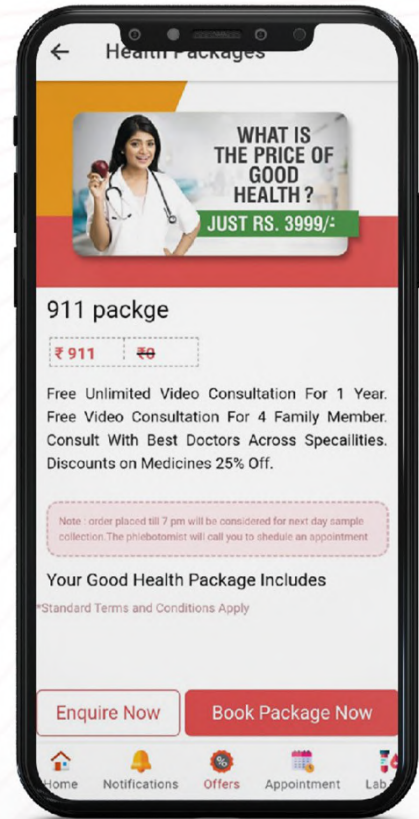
Health Packages

WHAT IS THE PRICE OF GOOD HEALTH ?
JUST RS. 3999/-

911 packge

₹911 ₹0

Free Unlimited Video Consultation For 1 Year. Free Video Consultation For 4 Family Member. Consult With Best Doctors Across Specailities. Discounts on Medicines 25% Off.

Note : order placed till 7 pm will be considered for next day sample collection.The phlebotomist will call you to shedule an appointment

Your Good Health Package Includes

*Standard Terms and Conditions Apply

Enquire Now

Book Package Now

Home Notifications Offers Appointment Lab